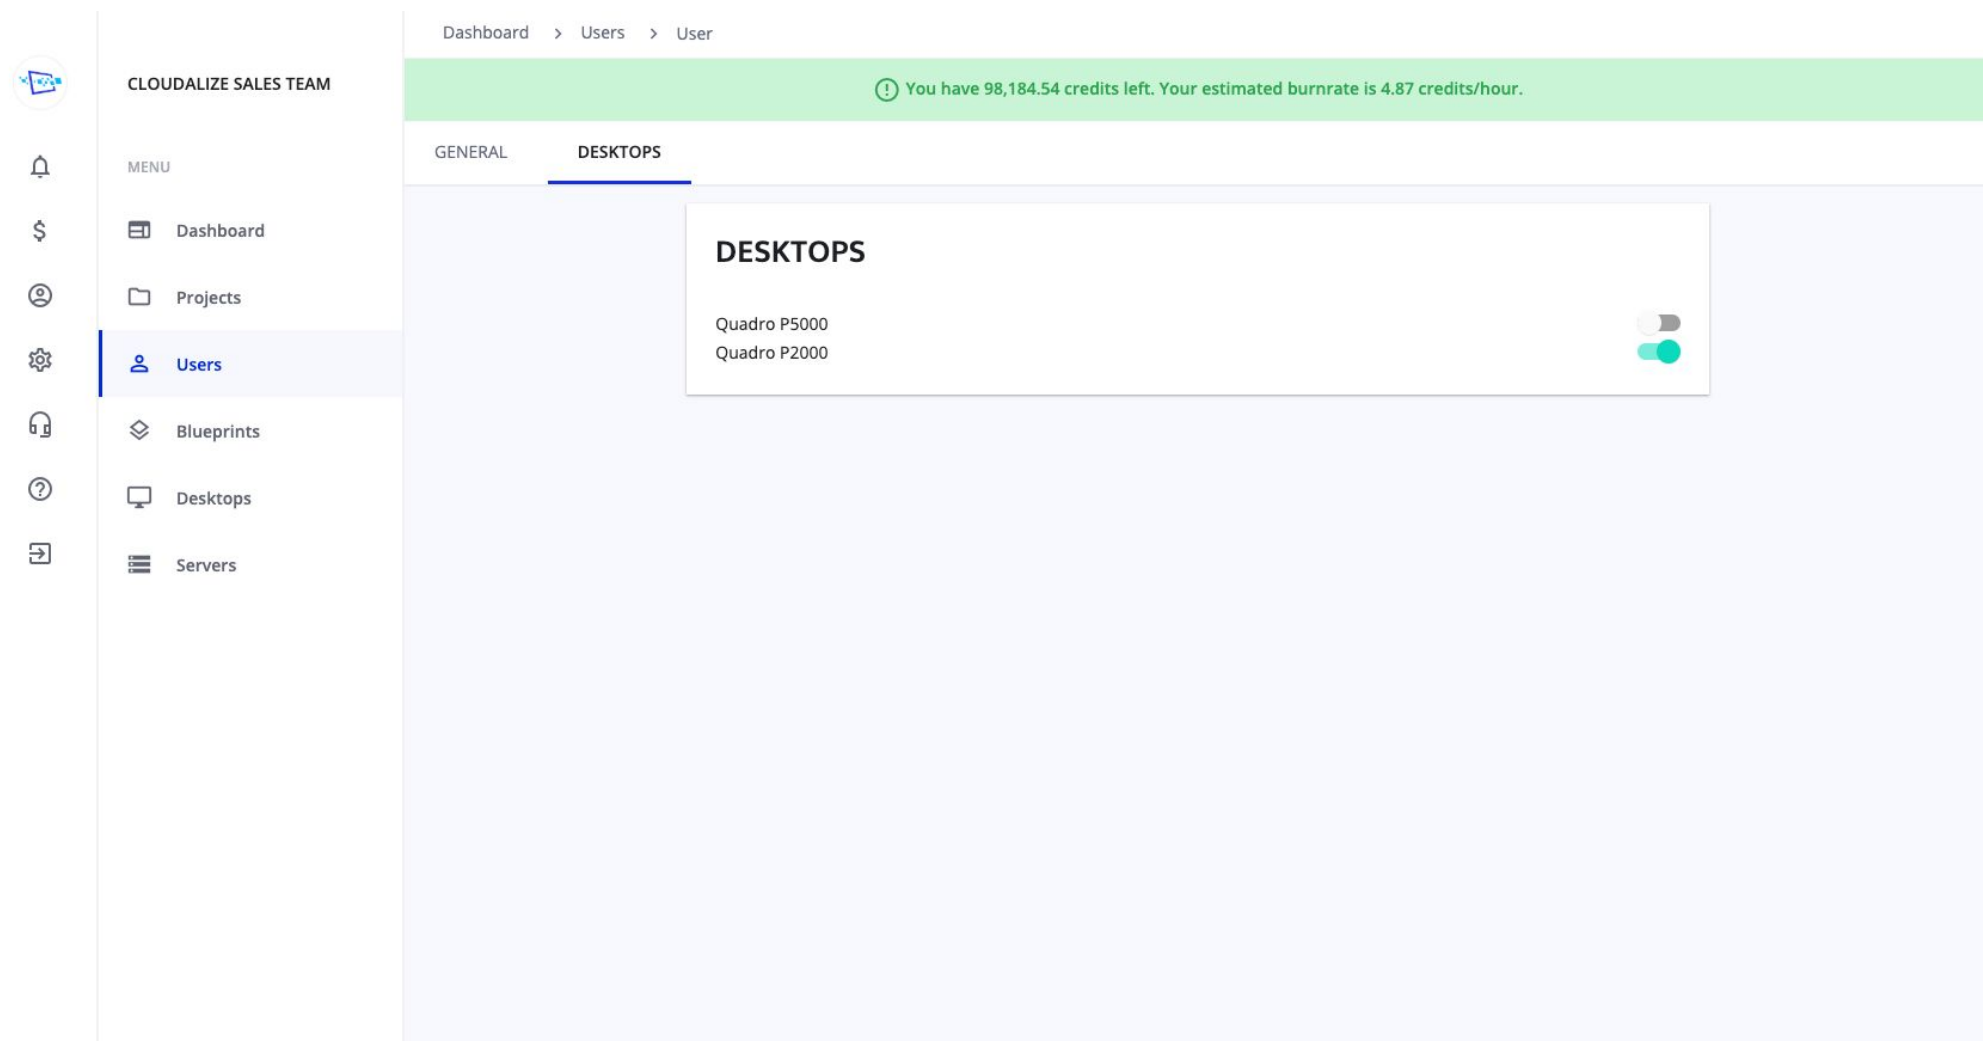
CLOUDALIZE SALES TEAM

MENU

Dashboard

Projects

Users

Blueprints

Desktops

Servers

Dashboard > Users > User

You have 98,184.54 credits left. Your estimated burnrate is 4.87 credits/hour.

GENERAL

DESKTOPS

DESKTOPS

Quadro P5000

Quadro P2000